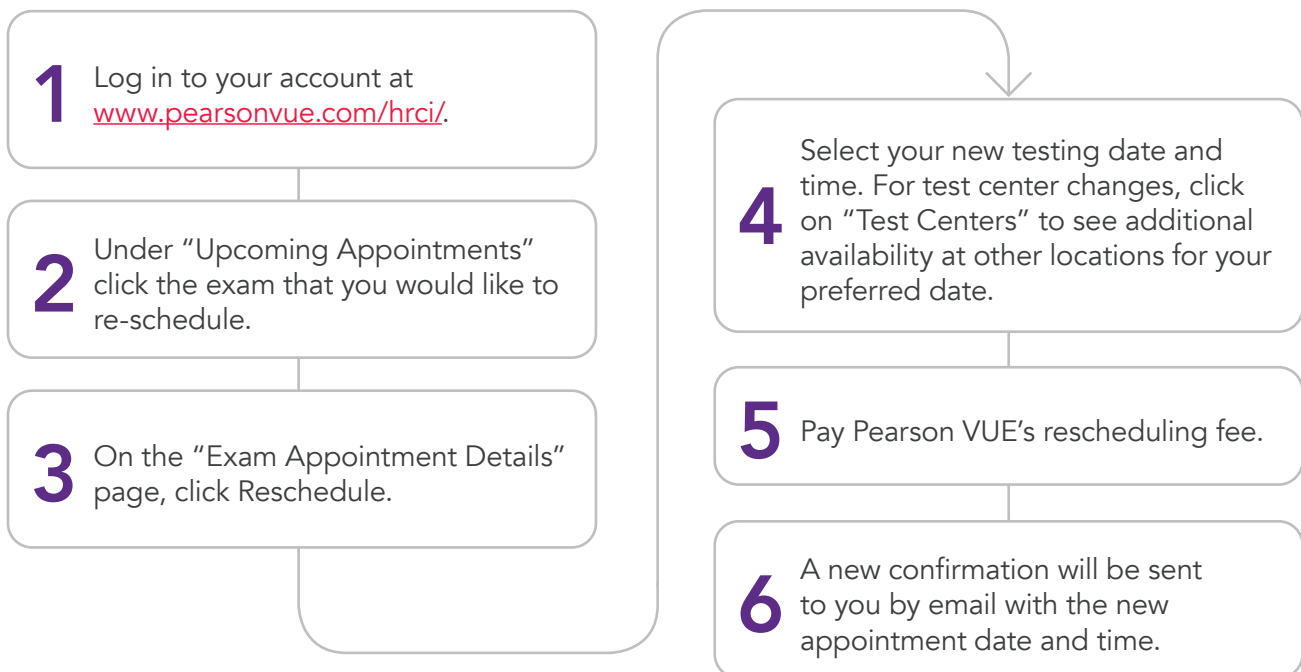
1 Log in to your account at www.pearsonvue.com/hrci/.

2 Under "Upcoming Appointments" click the exam that you would like to re-schedule.

3 On the "Exam Appointment Details" page, click Reschedule.

4 Select your new testing date and time. For test center changes, click on "Test Centers" to see additional availability at other locations for your preferred date.

5 Pay Pearson VUE's rescheduling fee.

6 A new confirmation will be sent to you by email with the new appointment date and time.